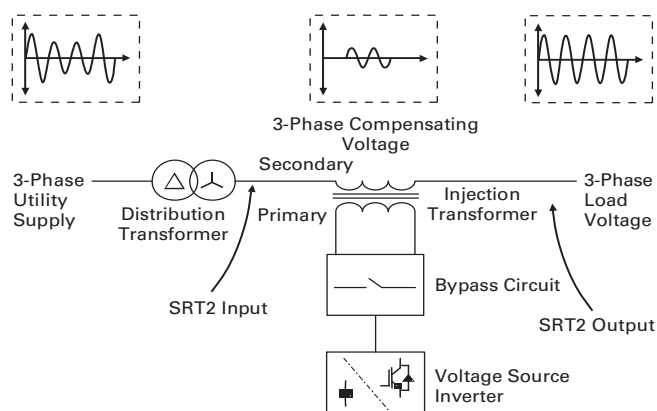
3-Phase Compensating Voltage

3-Phase Utility Supply

Distribution Transformer

Secondary

Primary

Injection Transformer

3-Phase Load Voltage

Bypass Circuit

SRT2 Input

SRT2 Output

Voltage Source Inverter